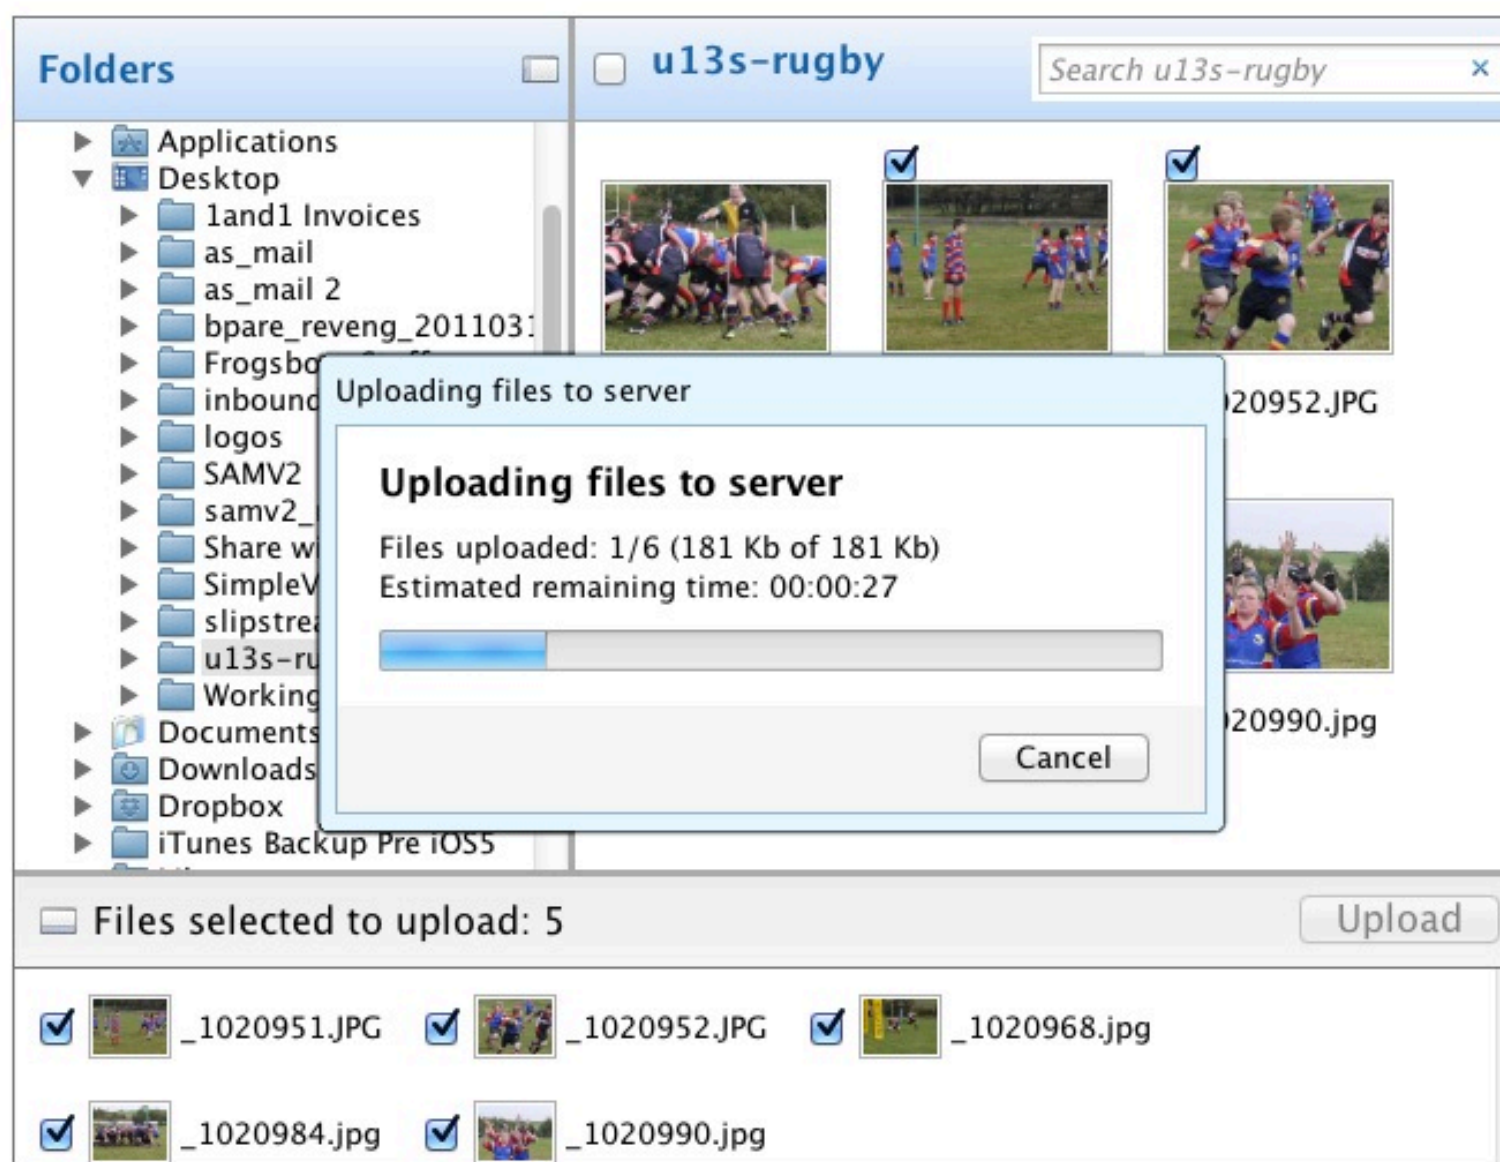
Folders

u13s-rugby

Search u13s-rugby

Applications
Desktop
1and1 Invoices
as_mail
as_mail 2
bpare_reveng_2011031
Frogsbo
inbound
logos
SAMV2
samv2_
Share w
SimpleV
slipstre
u13s-ru
Working
Documents
Downloads
Dropbox
iTunes Backup Pre iOS5

)20952.JPG

)20990.jpg

Uploading files to server

Uploading files to server

Files uploaded: 1/6 (181 Kb of 181 Kb)
Estimated remaining time: 00:00:27

Cancel

Files selected to upload: 5

Upload

_1020951.JPG
_1020952.JPG
_1020968.jpg
_1020984.jpg
_1020990.jpg